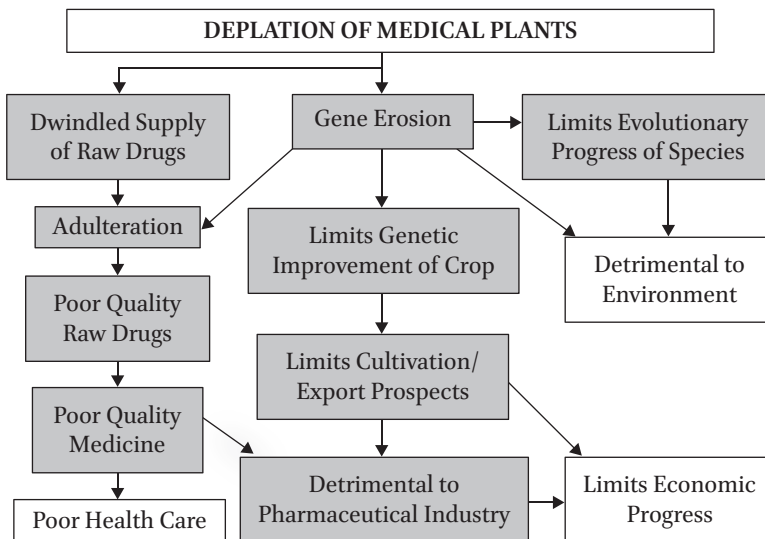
DEPLATION OF MEDICAL PLANTS

Dwindled Supply of Raw Drugs

Gene Erosion

Limits Evolutionary Progress of Species

Adulteration

Limits Genetic Improvement of Crop

Detrimental to Environment

Poor Quality Raw Drugs

Limits Cultivation/ Export Prospects

Poor Quality Medicine

Detrimental to Pharmaceutical Industry

Limits Economic Progress

Poor Health Care